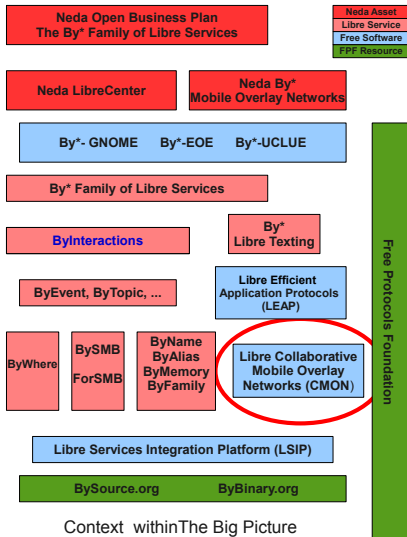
Neda Asset
Libre Service
Free Software
FPF Resource

Neda Open Business Plan
The By* Family of Libre Services

Neda LibreCenter

Neda By*
Mobile Overlay Networks

By*- GNOME By*-EOE By*-UCLUE

By* Family of Libre Services

ByInteractions

By*
Libre Texting

ByEvent, ByTopic, ...

Libre Efficient
Application Protocols
(LEAP)

ByWhere

BySMB
ForSMB

ByName
ByAlias
ByMemory
ByFamily

Libre Collaborative
Mobile Overlay
Networks (CMON)

Libre Services Integration Platform (LSIP)

BySource.org BySource.org

Free Protocols Foundation

Context withinThe Big Picture